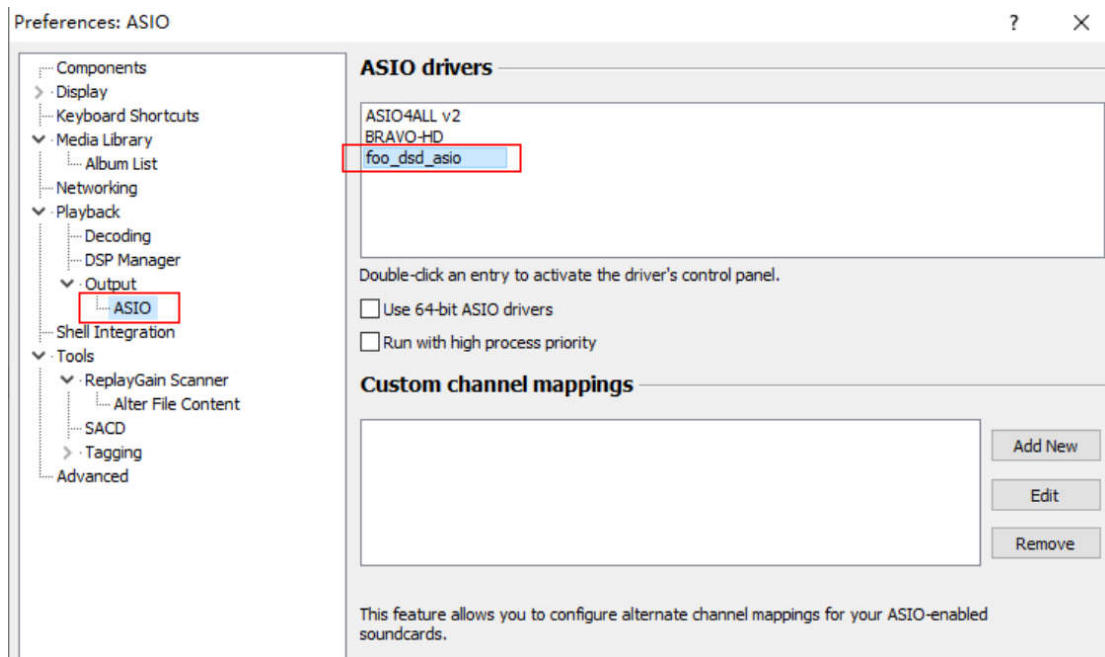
Preferences: ASIO

?

Components
Display
Keyboard Shortcuts
Media Library
Album List
Networking
Playback
Decoding
DSP Manager
Output
ASIO
Shell Integration
Tools
ReplayGain Scanner
Alter File Content
SACD
Tagging
Advanced

ASIO drivers

ASIO4ALL v2
BRAVO-HD
foo_dsd_asio

Double-click an entry to activate the driver's control panel.

Use 64-bit ASIO drivers

Run with high process priority

Custom channel mappings

Add New

Edit

Remove

This feature allows you to configure alternate channel mappings for your ASIO-enabled soundcards.